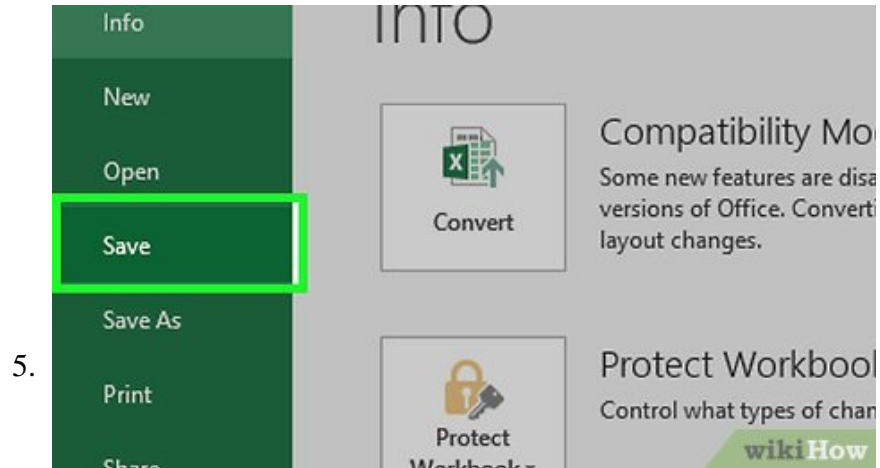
5.

Info
New
Open
Save
Save As
Print
Share

Info

Convert

Compatibility Mo
Some new features are disa
versions of Office. Converti
layout changes.

Protect Workbook
Protect Workbool
Control what types of chan

wikiHow